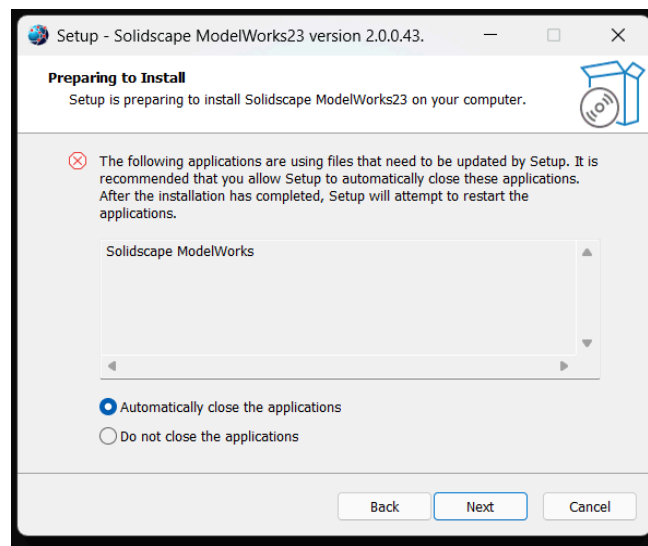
Setup - Solidscape ModelWorks23 version 2.0.0.43.

Preparing to Install
Setup is preparing to install Solidscape ModelWorks23 on your computer.

The following applications are using files that need to be updated by Setup. It is recommended that you allow Setup to automatically close these applications. After the installation has completed, Setup will attempt to restart the applications.

Solidscape ModelWorks

Automatically close the applications
Do not close the applications

Back
Next
Cancel